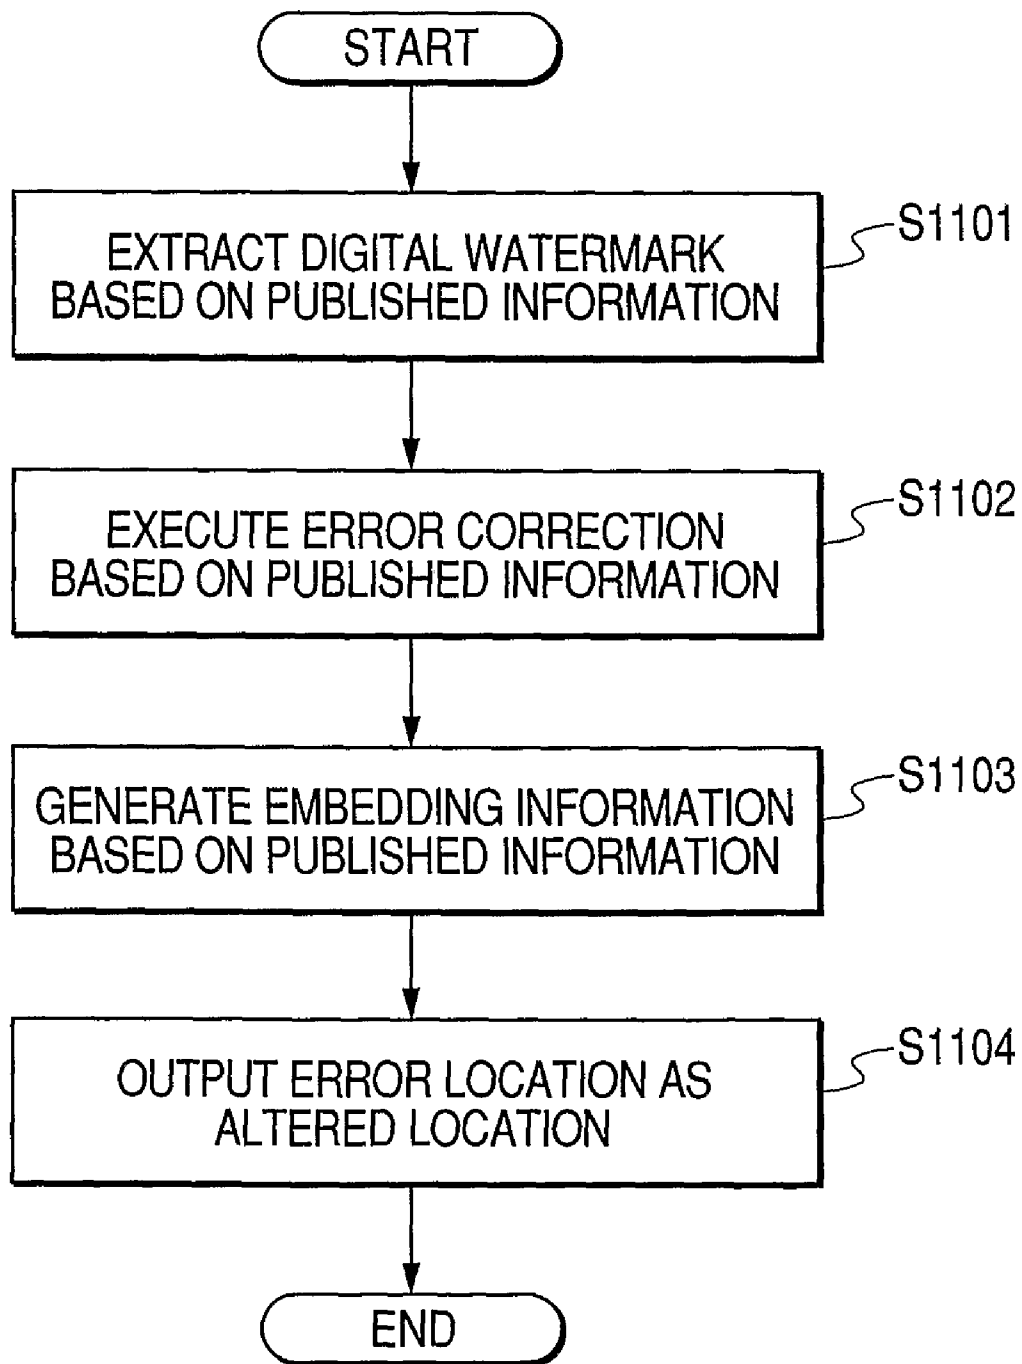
START

S1101

EXTRACT DIGITAL WATERMARK BASED ON PUBLISHED INFORMATION

S1102

EXECUTE ERROR CORRECTION BASED ON PUBLISHED INFORMATION

S1103

GENERATE EMBEDDING INFORMATION BASED ON PUBLISHED INFORMATION

S1104

OUTPUT ERROR LOCATION AS ALTERED LOCATION

END